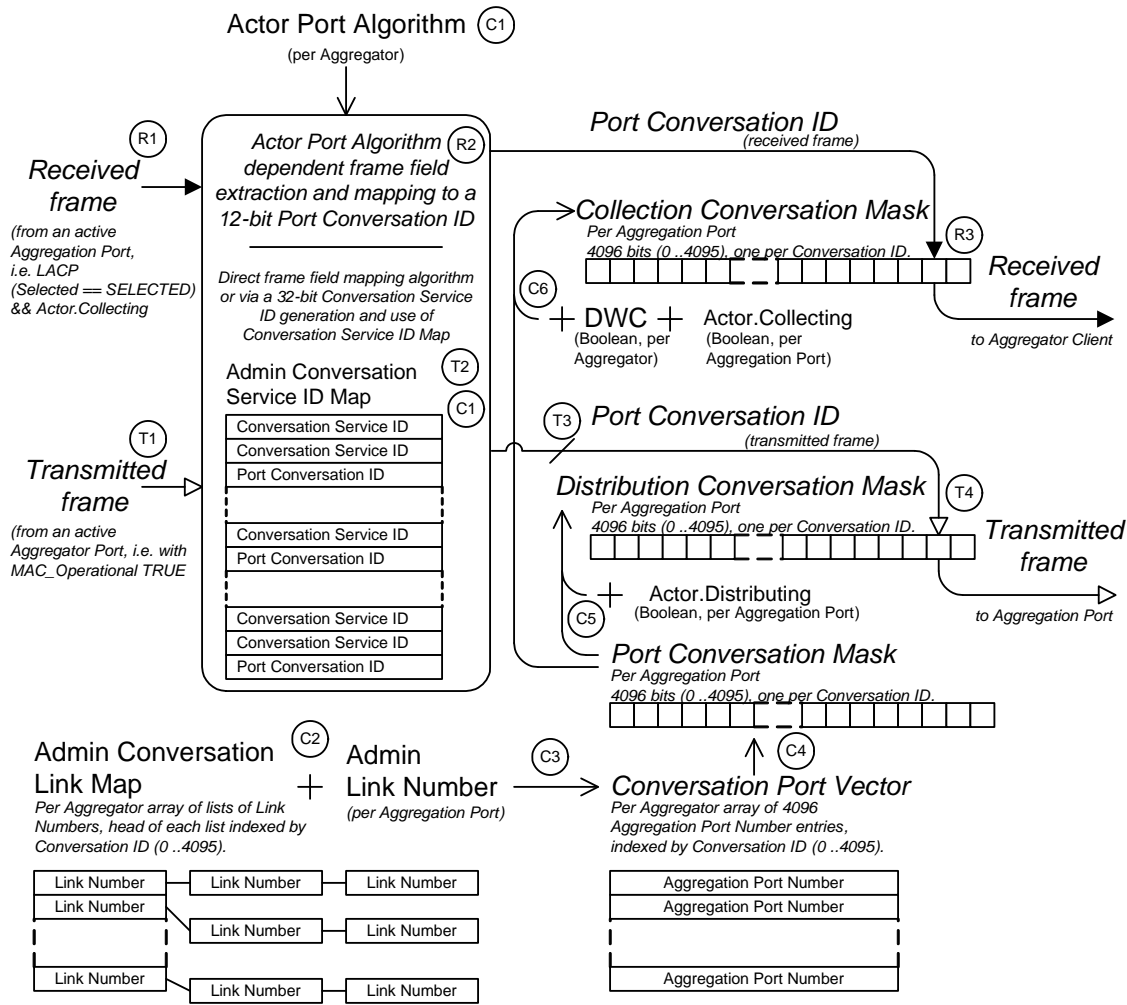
Actor Port Algorithm (C1)
(per Aggregator)

(R1)
Received frame
(from an active Aggregation Port, i.e. LACP (Selected == SELECTED) && Actor.Collecting

Actor Port Algorithm dependent frame field extraction and mapping to a 12-bit Port Conversation ID (R2)

Direct frame field mapping algorithm or via a 32-bit Conversation Service ID generation and use of Conversation Service ID Map

Admin Conversation Service ID Map (T2) (C1)

Conversation Service ID
Conversation Service ID
Port Conversation ID
Conversation Service ID
Port Conversation ID
Conversation Service ID
Conversation Service ID
Port Conversation ID

(T1)
Transmitted frame
(from an active Aggregator Port, i.e. with MAC_Operational TRUE

Port Conversation ID
(received frame)

Collection Conversation Mask
Per Aggregation Port
4096 bits (0 ..4095), one per Conversation ID. (R3)

Received frame
to Aggregator Client

(C6)
DWC
(Boolean, per Aggregator)
Actor.Collecting
(Boolean, per Aggregation Port)

(T3) Port Conversation ID
(transmitted frame)

Distribution Conversation Mask (T4)
Per Aggregation Port
4096 bits (0 ..4095), one per Conversation ID.

Transmitted frame
to Aggregation Port

Actor.Distributing
(Boolean, per Aggregation Port)
(C5)

Port Conversation Mask
Per Aggregation Port
4096 bits (0 ..4095), one per Conversation ID.

Admin Conversation Link Map (C2)
Per Aggregator array of lists of Link Numbers, head of each list indexed by Conversation ID (0 ..4095).

Admin Link Number
(per Aggregation Port)

(C3)

(C4)
Conversation Port Vector
Per Aggregator array of 4096 Aggregation Port Number entries, indexed by Conversation ID (0 ..4095).

Link Number
Link Number
Link Number
Link Number
Link Number
Link Number
Link Number
Link Number
Link Number

Aggregation Port Number
Aggregation Port Number
Aggregation Port Number